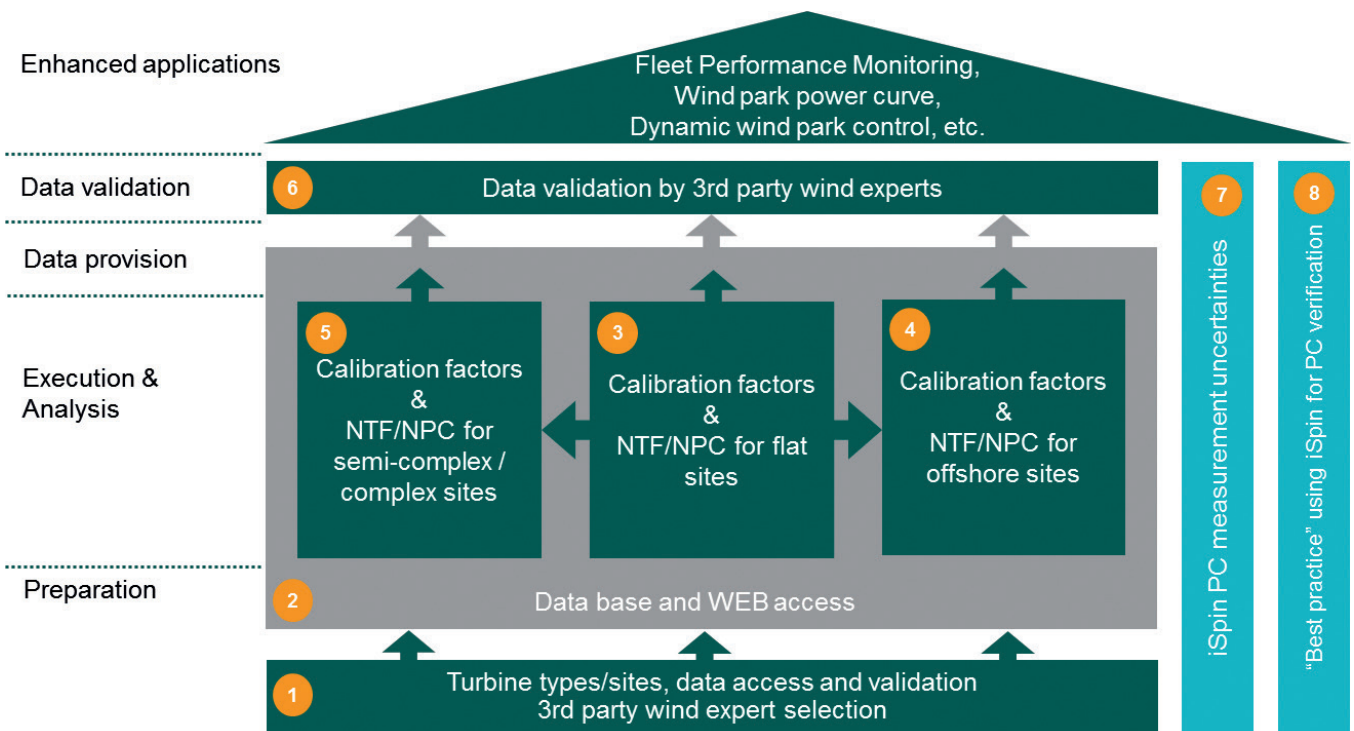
Enhanced applications

Fleet Performance Monitoring, Wind park power curve, Dynamic wind park control, etc.

Data validation

6 Data validation by 3rd party wind experts

Data provision

Execution & Analysis

5 Calibration factors & NTF/NPC for semi-complex / complex sites

3 Calibration factors & NTF/NPC for flat sites

4 Calibration factors & NTF/NPC for offshore sites

Preparation

2 Data base and WEB access

1 Turbine types/sites, data access and validation 3rd party wind expert selection

7 iSpin PC measurement uncertainties

8 "Best practice" using iSpin for PC verification